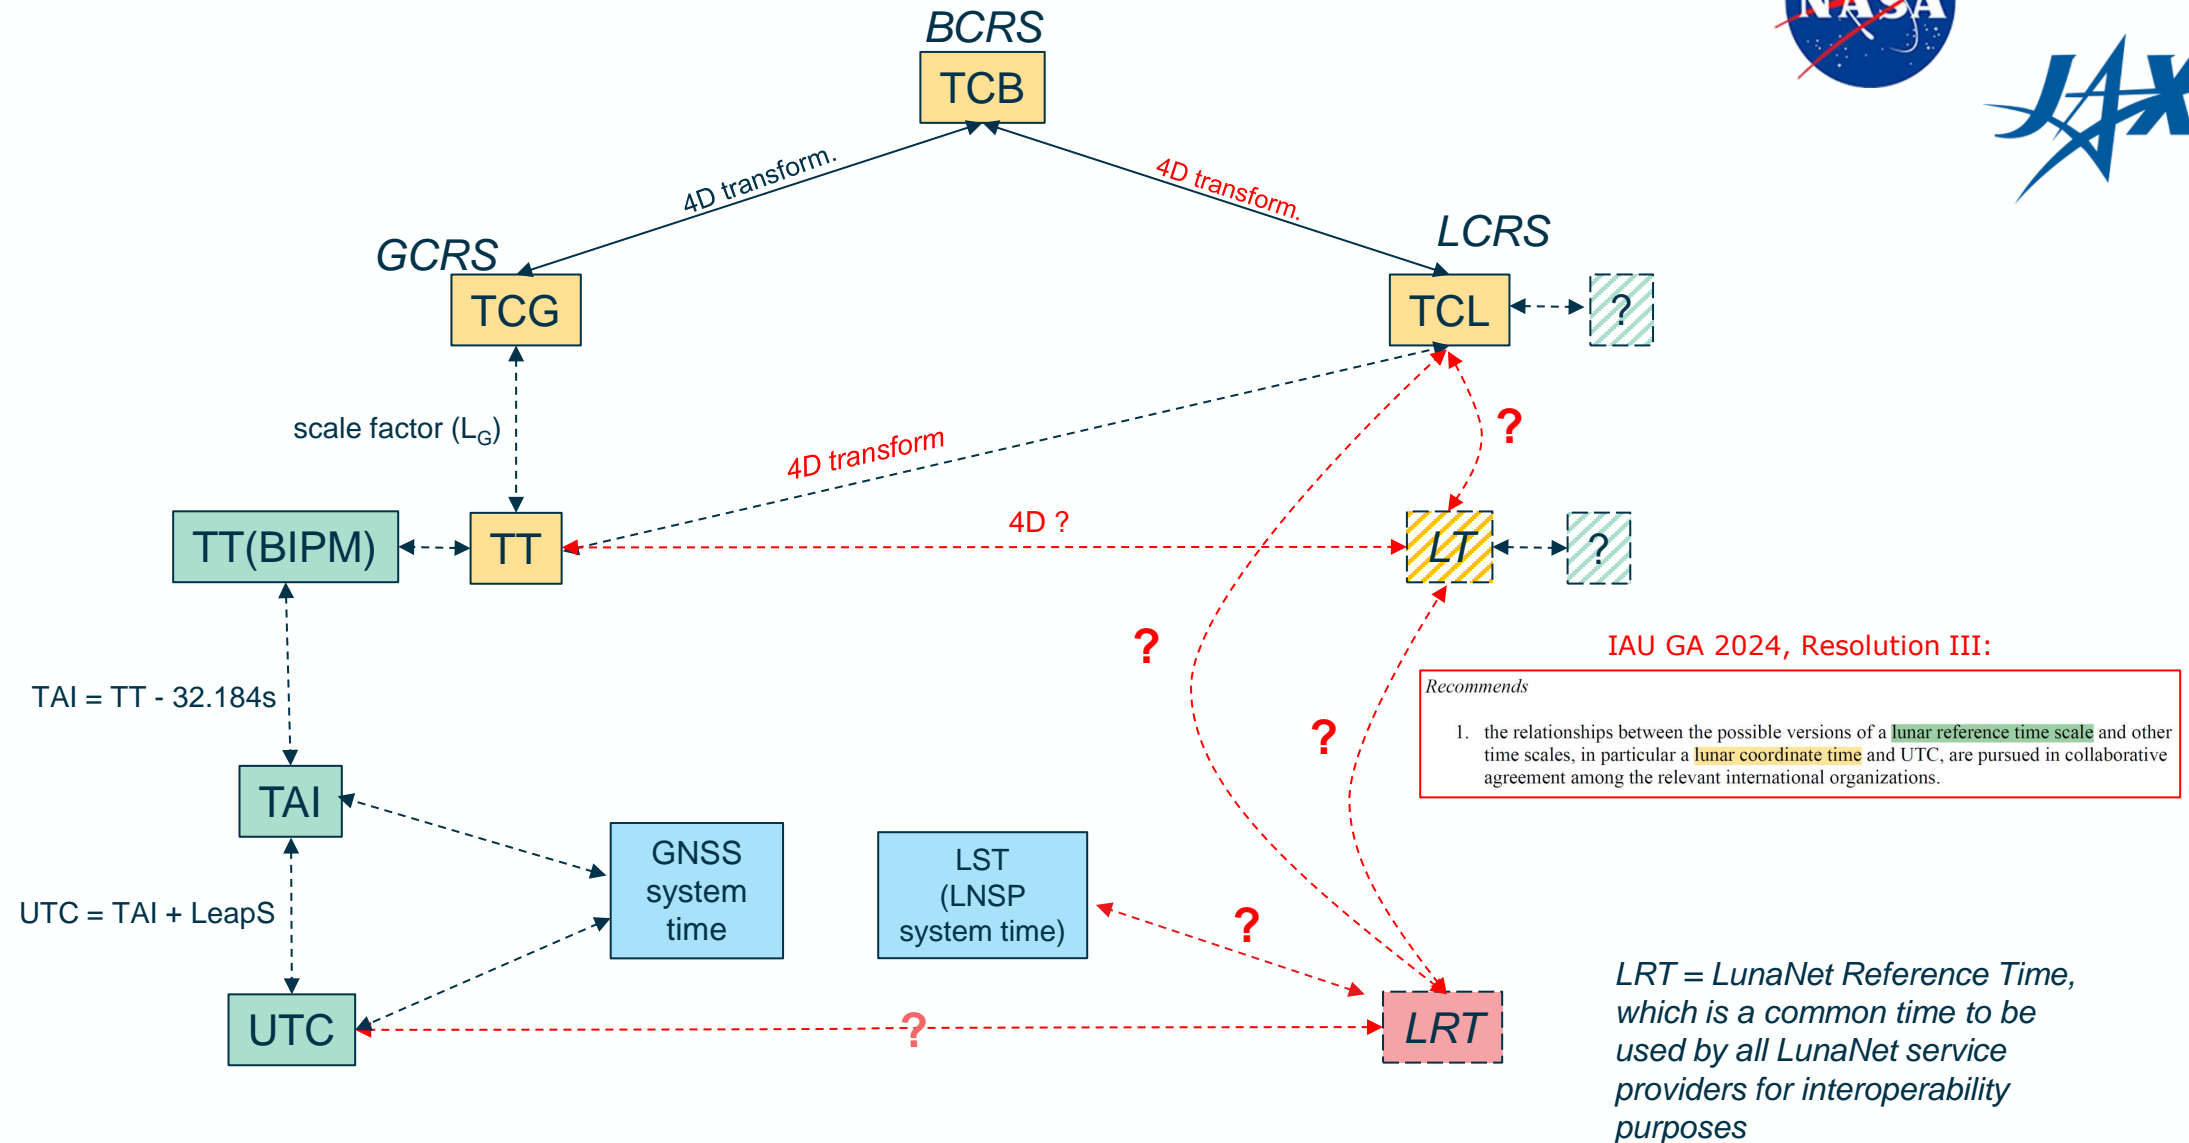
BCRS

TCB

4D transform.

4D transform.

GCRS

TCG

LCRS

TCL

?

scale factor ($L_G$)

4D transform

?

TT(BIPM)

TT

4D ?

LT

?

IAU GA 2024, Resolution III:

Recommends

1. the relationships between the possible versions of a lunar reference time scale and other time scales, in particular a lunar coordinate time and UTC, are pursued in collaborative agreement among the relevant international organizations.

TAI = TT - 32.184s

?

?

TAI

GNSS system time

LST (LNSP system time)

?

UTC = TAI + LeapS

UTC

?

LRT

LRT = LunaNet Reference Time, which is a common time to be used by all LunaNet service providers for interoperability purposes